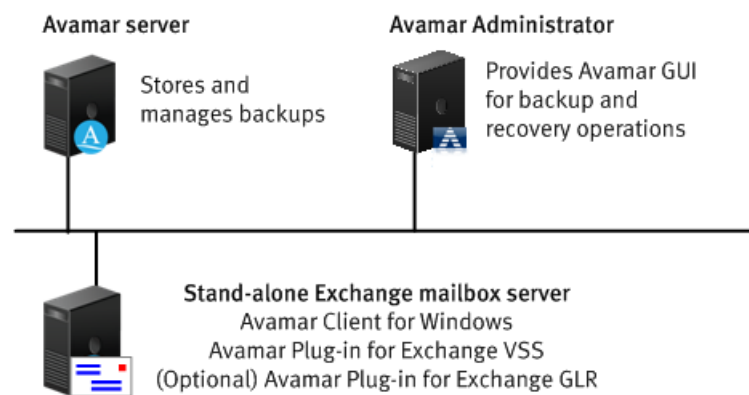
Avamar server

Stores and manages backups

Avamar Administrator

Provides Avamar GUI for backup and recovery operations

Stand-alone Exchange mailbox server
Avamar Client for Windows
Avamar Plug-in for Exchange VSS
(Optional) Avamar Plug-in for Exchange GLR